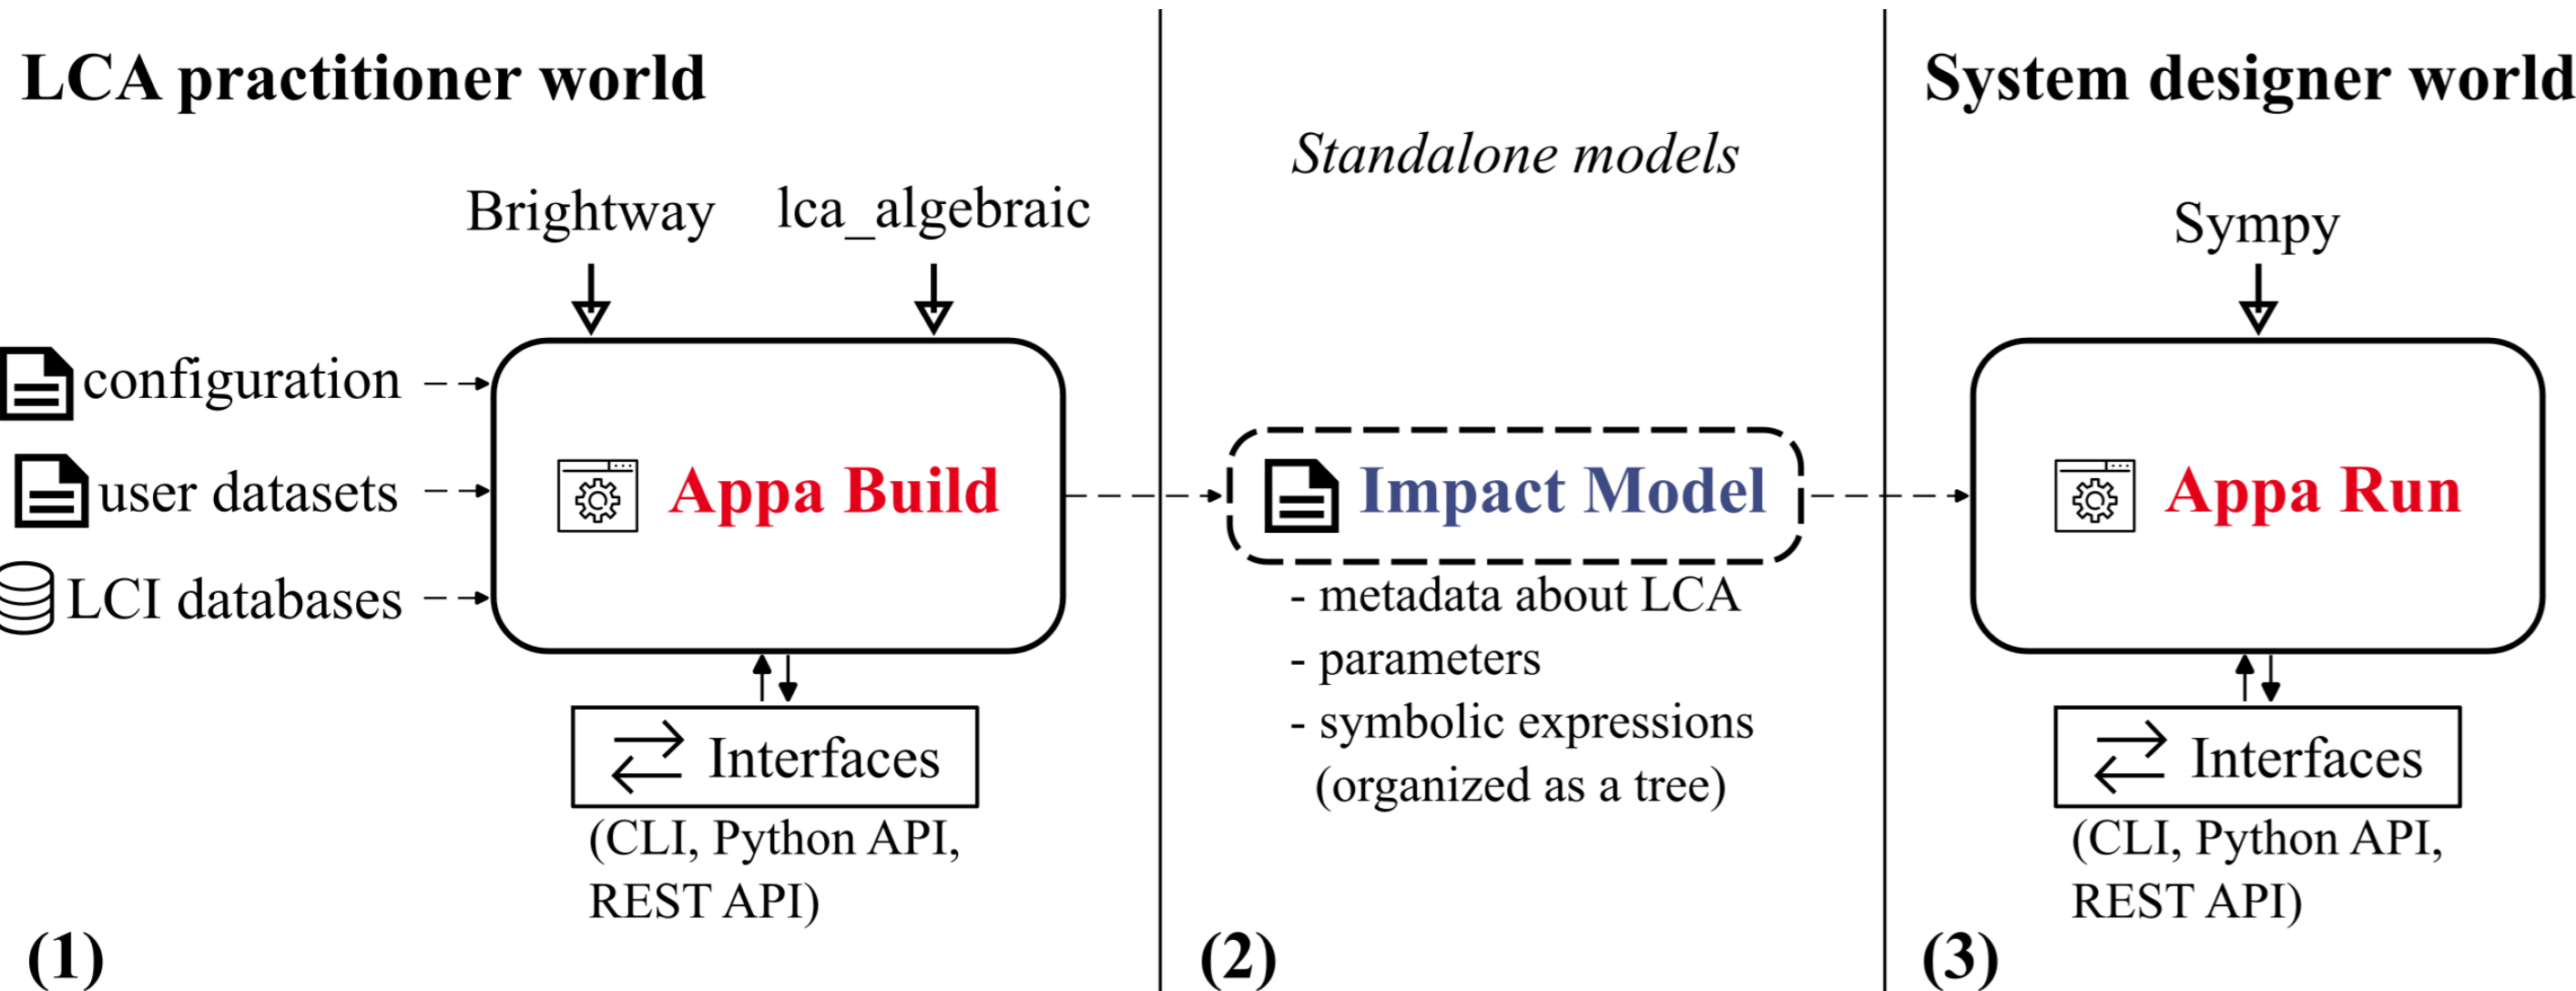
LCA practitioner world

Brightway

lca_algebraic

configuration

user datasets

LCI databases

Appa Build

Interfaces

(CLI, Python API, REST API)

(1)

Standalone models

Impact Model

- metadata about LCA
- parameters
- symbolic expressions (organized as a tree)

(2)

System designer world

Sympy

Appa Run

Interfaces

(CLI, Python API, REST API)

(3)